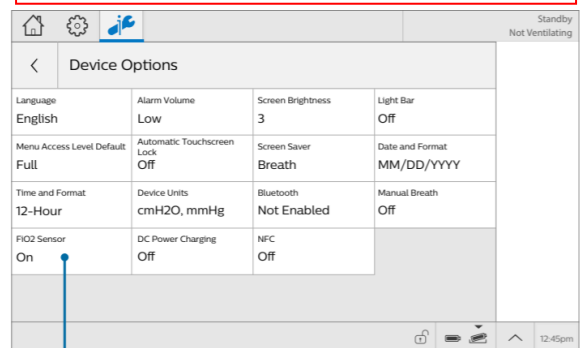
Standby
Not Ventilating

Device Options

| Language | Alarm Volume | Screen Brightness | Light Bar |
|---|---|---|---|
| English | Low | 3 | Off |
| Menu Access Level Default | Automatic Touchscreen Lock | Screen Saver | Date and Format |
| Full | Off | Breath | MM/DD/YYYY |
| Time and Format | Device Units | Bluetooth | Manual Breath |
| 12-Hour | cmH2O, mmHg | Not Enabled | Off |
| FiO2 Sensor | DC Power Charging | NFC | |
| On | Off | Off | |

12:45pm